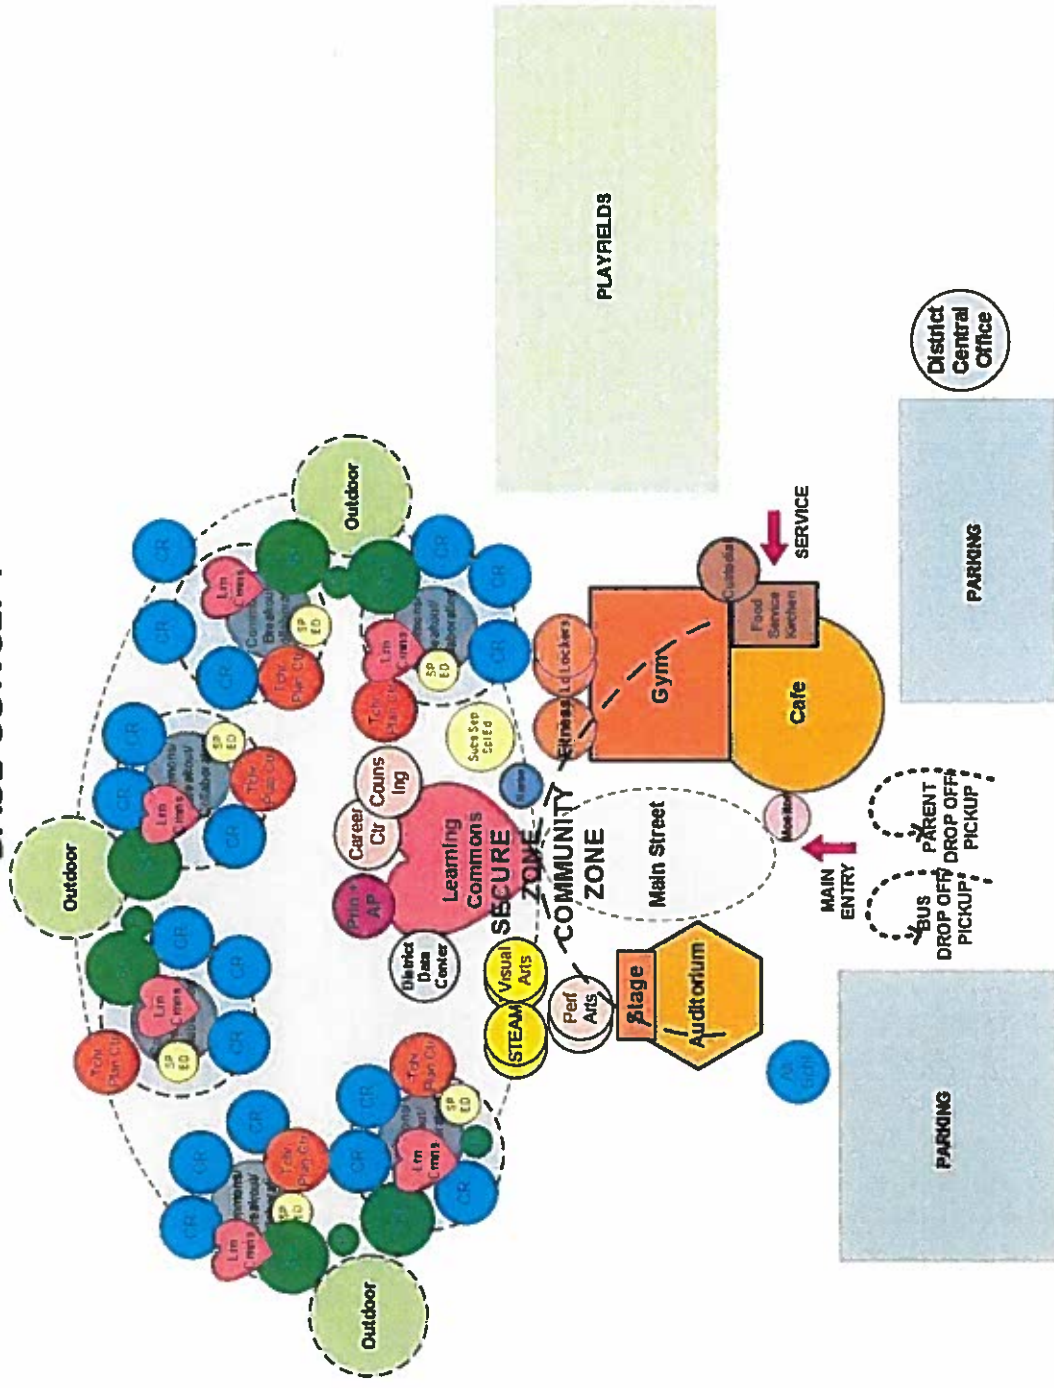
PLAYFIELDS

District Central Office

PARKING

SERVICE

Custodial

Food Service Kitchen

Gym

Cafe

Fitness

Ld Lockers

Outdoor

Outdoor

Outdoor

CR

CR

CR

CR

CR

CR

CR

CR

CR

CR

CR

CR

CR

CR

CR

CR

Lrn Cmns

Lrn Cmns

Lrn Cmns

Lrn Cmns

Lrn Cmns

Lrn Cmns

Tchr Plan Ctr

Tchr Plan Ctr

Tchr Plan Ctr

Tchr Plan Ctr

Tchr Plan Ctr

Tchr Plan Ctr

SP ED

SP ED

SP ED

SP ED

SP ED

SP ED

Supp Svc Sted

Couns ing

Career Ctr

Learning Commons

Prin + AP

District Data Center

SECURE ZONE

COMMUNITY ZONE

Main Street

Visual Arts

STEAM

Perf Arts

Stage

Auditorium

Alt Schl

Monitor

MAIN ENTRY

PARENT DROP OFF/ PICKUP

BUS DROP OFF/ PICKUP

PARKING